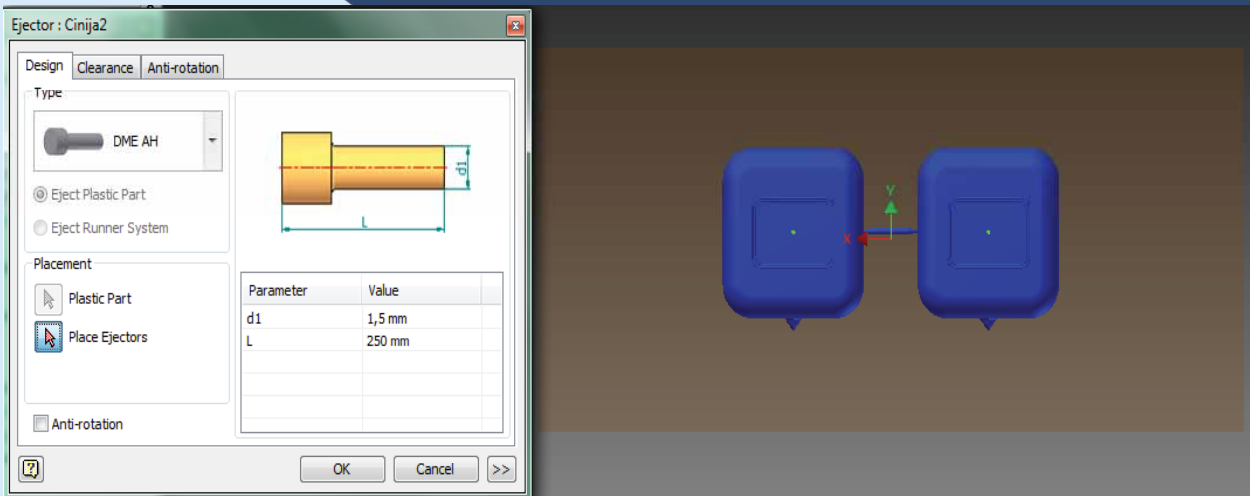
Ejector : Cinija2

Design | Clearance | Anti-rotation

Type

DME AH

Eject Plastic Part

Eject Runner System

d1

L

Placement

Plastic Part

Place Ejectors

| Parameter | Value |
|---|---|
| d1 | 1,5 mm |
| L | 250 mm |

Anti-rotation

OK

Cancel

>>

Y

X